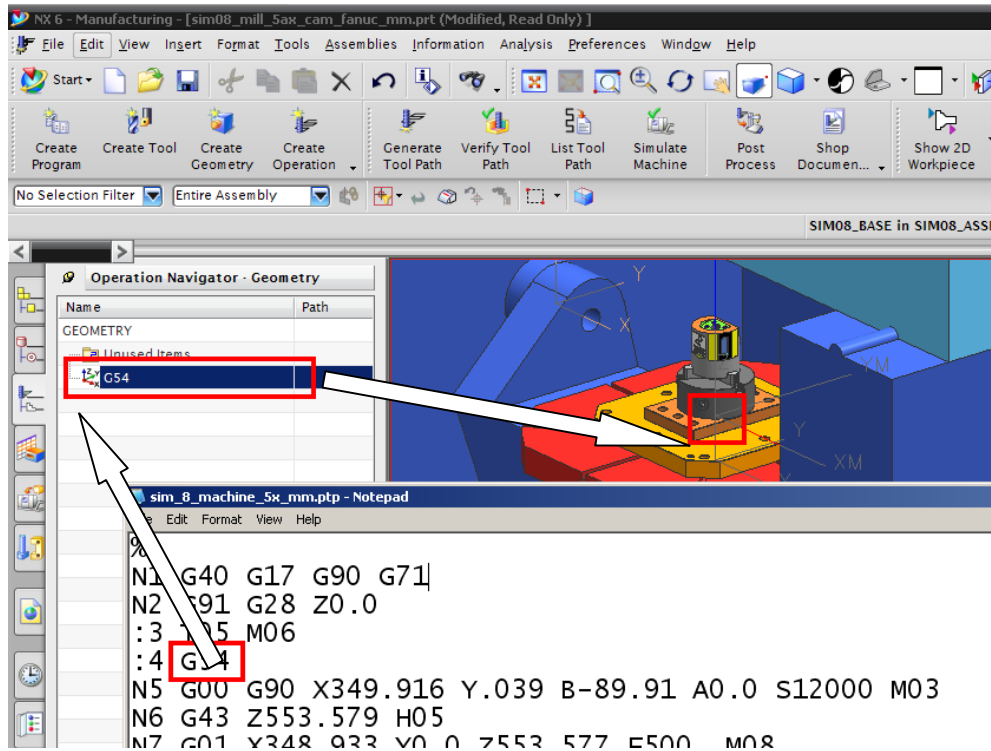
NX 6 - Manufacturing - [sim08_mill_5ax_cam_fanuc_mm.prt (Modified, Read Only) ]

File Edit View Insert Format Tools Assemblies Information Analysis Preferences Window Help

Start

Create Program | Create Tool | Create Geometry | Create Operation | Generate Tool Path | Verify Tool Path | List Tool Path | Simulate Machine | Post Process | Shop Documen... | Show 2D Workpiece

No Selection Filter | Entire Assembly

SIM08_BASE in SIM08_ASS

Operation Navigator - Geometry

| Name | Path |
|---|---|
| GEOMETRY | |
| Unused Items | |
| G54 | |

Y
X
XM
Y
XM

sim_8_machine_5x_mm.ptp - Notepad

e Edit Format View Help

%
N1 G40 G17 G90 G71
N2 G91 G28 Z0.0
:3 T05 M06
:4 G54
N5 G00 G90 X349.916 Y.039 B-89.91 A0.0 S12000 M03
N6 G43 Z553.579 H05
N7 G01 X348.933 Y0.0 Z553.577 F500. M08